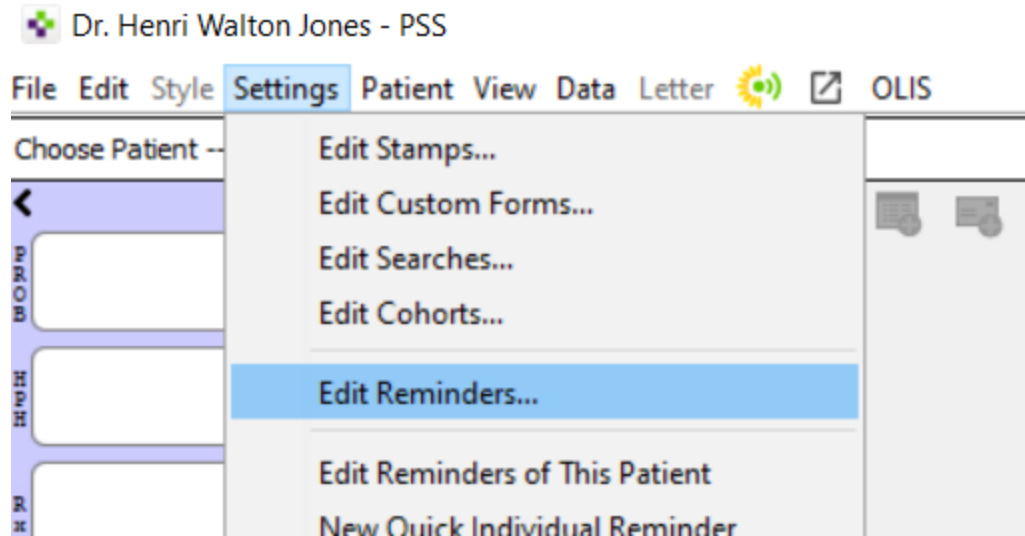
Dr. Henri Walton Jones - PSS

File Edit Style Settings Patient View Data Letter OLIS

Choose Patient --

<

PROB

HPH

Rx

Edit Stamps...

Edit Custom Forms...

Edit Searches...

Edit Cohorts...

Edit Reminders...

Edit Reminders of This Patient

New Quick Individual Reminder